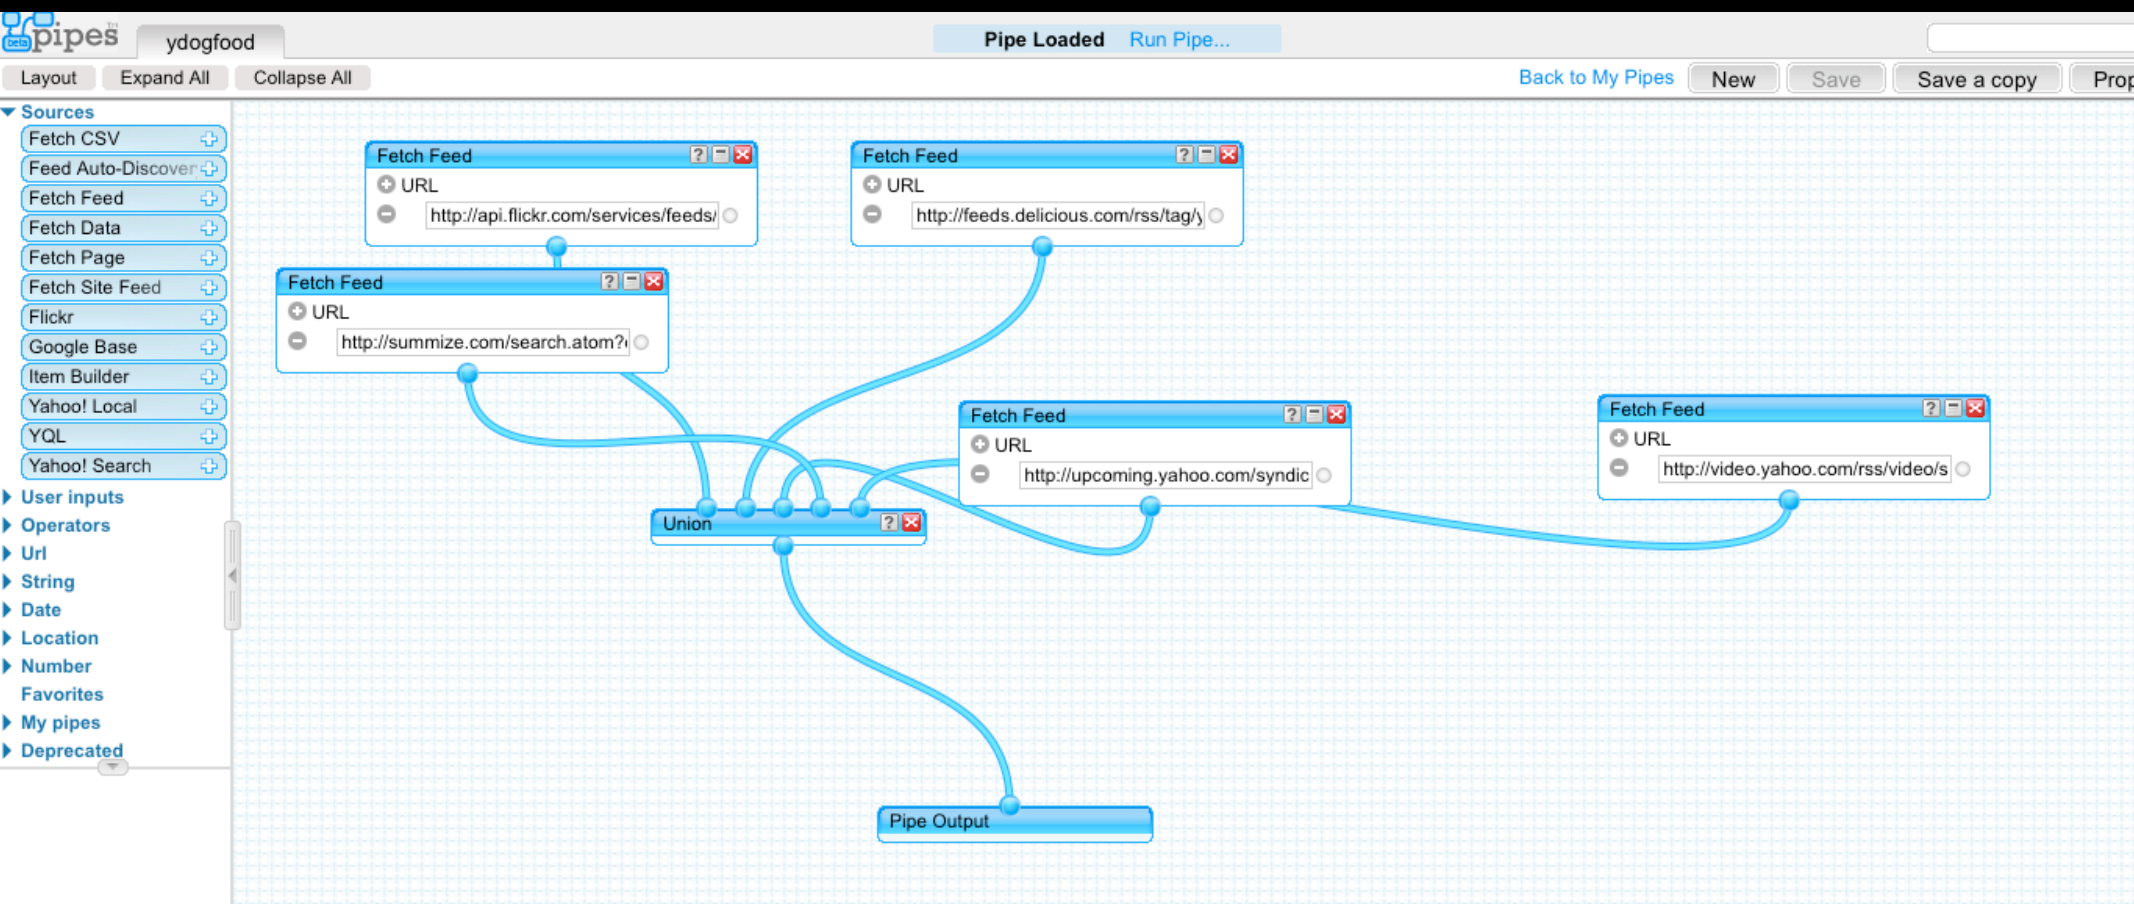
pipes ydogfood

Pipe Loaded Run Pipe...

Layout Expand All Collapse All

Back to My Pipes New Save Save a copy Prop

Sources
Fetch CSV
Feed Auto-Discover
Fetch Feed
Fetch Data
Fetch Page
Fetch Site Feed
Flickr
Google Base
Item Builder
Yahoo! Local
YQL
Yahoo! Search
User inputs
Operators
Url
String
Date
Location
Number
Favorites
My pipes
Deprecated

Fetch Feed
URL
http://api.flickr.com/services/feeds/

Fetch Feed
URL
http://feeds.delicious.com/rss/tag/y

Fetch Feed
URL
http://summize.com/search.atom?

Fetch Feed
URL
http://upcoming.yahoo.com/syndic

Fetch Feed
URL
http://video.yahoo.com/rss/video/s

Union

Pipe Output